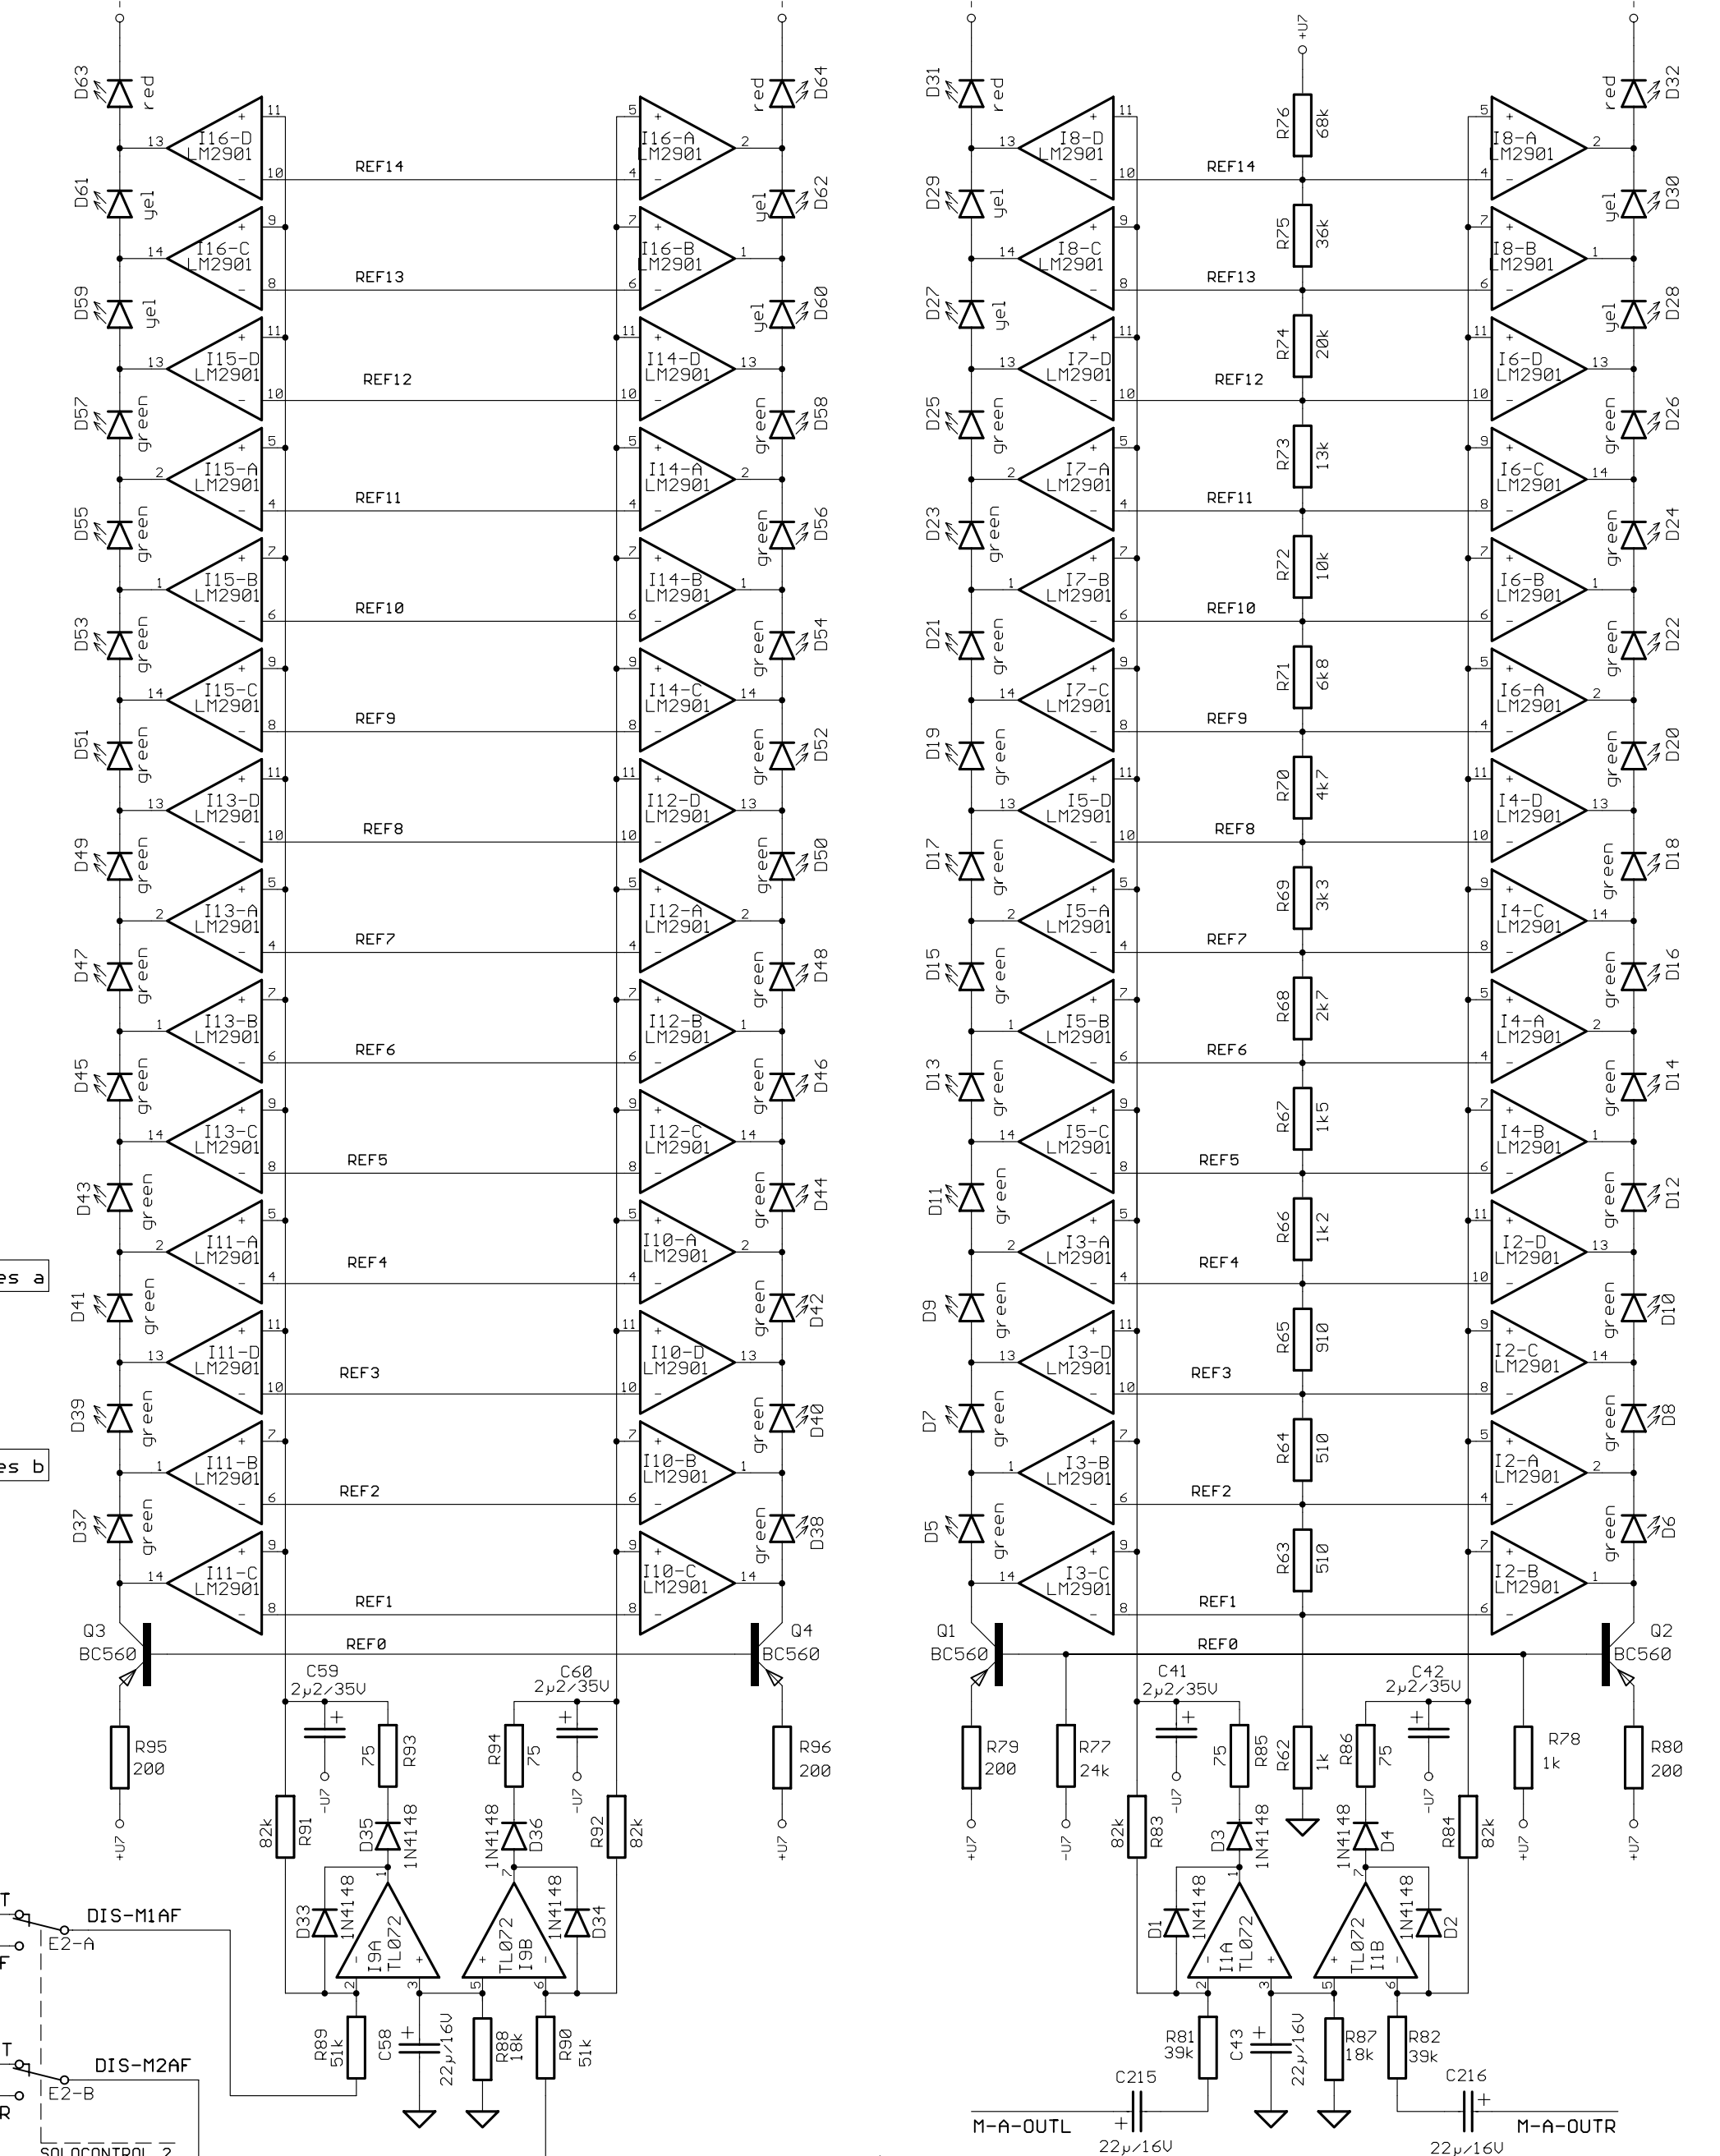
D63 red
D61 yel
D59 yel
D57 green
D55 green
D53 green
D51 green
D49 green
D47 green
D45 green
D43 green
D41 green
D39 green
D37 green

I16-D LM2901
I16-C LM2901
I15-D LM2901
I15-A LM2901
I15-B LM2901
I15-C LM2901
I13-D LM2901
I13-A LM2901
I13-B LM2901
I13-C LM2901
I11-A LM2901
I11-D LM2901
I11-B LM2901
I11-C LM2901

REF14
REF13
REF12
REF11
REF10
REF9
REF8
REF7
REF6
REF5
REF4
REF3
REF2
REF1
REF0

I16-A LM2901
I16-B LM2901
I14-D LM2901
I14-A LM2901
I14-B LM2901
I14-C LM2901
I12-D LM2901
I12-A LM2901
I12-B LM2901
I12-C LM2901
I10-A LM2901
I10-D LM2901
I10-B LM2901
I10-C LM2901

D64 red
D62 yel
D60 yel
D58 green
D56 green
D54 green
D52 green
D50 green
D48 green
D46 green
D44 green
D42 green
D40 green
D38 green

Q3 BC560
Q4 BC560
R95 200
R96 200
+U7
C59 2μ2/35V
C60 2μ2/35V
-U7
R93 75
R94 75
D35 1N4148
D36 1N4148
R91 82k
R92 82k
D33 1N4148
D34 1N4148
I9A TL072
TL072 I9B
R89 51k
C58 22μ/16V
R88 18k
R90 51k

es a
es b
DIS-M1AF
E2-A
DIS-M2AF
E2-B
SOLOCONTROL 2

D31 red
D29 yel
D27 yel
D25 green
D23 green
D21 green
D19 green
D17 green
D15 green
D13 green
D11 green
D9 green
D7 green
D5 green

I8-D LM2901
I8-C LM2901
I7-D LM2901
I7-A LM2901
I7-B LM2901
I7-C LM2901
I5-D LM2901
I5-A LM2901
I5-B LM2901
I5-C LM2901
I3-A LM2901
I3-D LM2901
I3-B LM2901
I3-C LM2901

+U7
R76 68k
R75 36k
R74 20k
R73 13k
R72 10k
R71 6k8
R70 4k7
R69 3k3
R68 2k7
R67 1k5
R66 1k2
R65 910
R64 510
R63 510
R62 1k

I8-A LM2901
I8-B LM2901
I6-D LM2901
I6-C LM2901
I6-B LM2901
I6-A LM2901
I4-D LM2901
I4-C LM2901
I4-A LM2901
I4-B LM2901
I2-D LM2901
I2-C LM2901
I2-A LM2901
I2-B LM2901

D32 red
D30 yel
D28 yel
D26 green
D24 green
D22 green
D20 green
D18 green
D16 green
D14 green
D12 green
D10 green
D8 green
D6 green

Q1 BC560
Q2 BC560
R79 200
R77 24k
C41 2μ2/35V
C42 2μ2/35V
R85 75
R86 75
R78 1k
R80 200
R83 82k
R84 82k
D3 1N4148
D4 1N4148
D1 1N4148
D2 1N4148
I1A TL072
TL072 I1B
R81 39k
C43 22μ/16V
R87 18k
R82 39k
C215 22μ/16V
C216 22μ/16V
M-A-OUTL
M-A-OUTR